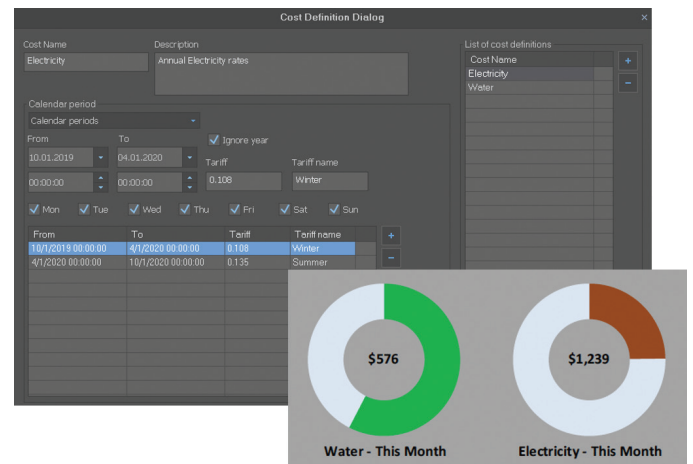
Cost Definition Dialog

×

Cost Name
Electricity

Description
Annual Electricity rates

List of cost definitions

| Cost Name |
|---|
| Electricity |
| Water |

+
−

Calendar period
Calendar periods

From
10.01.2019
00:00:00

To
04.01.2020
00:00:00

Ignore year

Tariff
0.108

Tariff name
Winter

Mon Tue Wed Thu Fri Sat Sun

| From | To | Tariff | Tariff name |
|---|---|---|---|
| 10/1/2019 00:00:00 | 4/1/2020 00:00:00 | 0.108 | Winter |
| 4/1/2020 00:00:00 | 10/1/2020 00:00:00 | 0.135 | Summer |

+
−

$576

Water - This Month

$1,239

Electricity - This Month